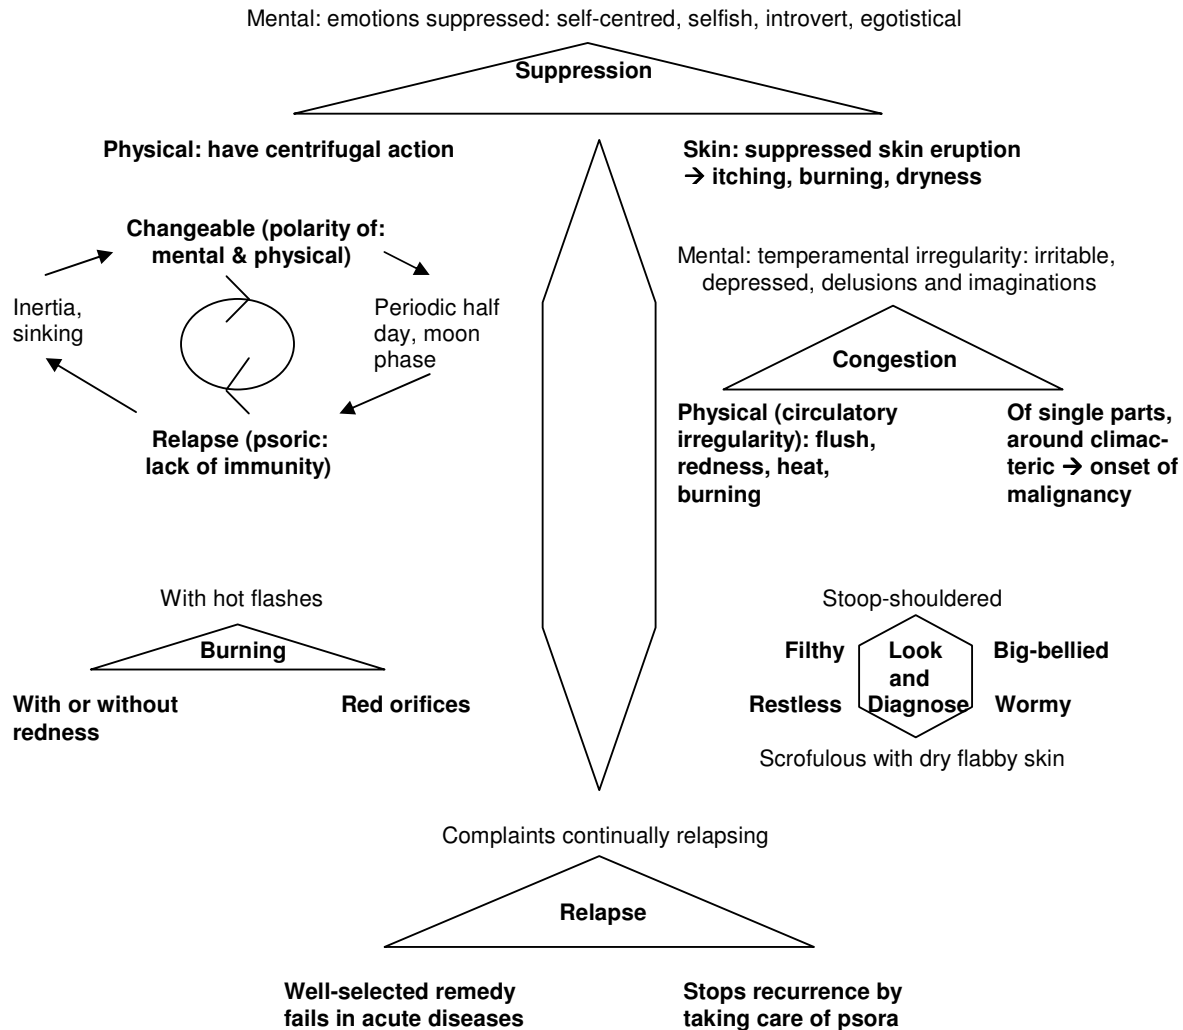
Mental: emotions suppressed: self-centred, selfish, introvert, egotistical

**Suppression**

**Physical: have centrifugal action**

**Skin: suppressed skin eruption → itching, burning, dryness**

**Changeable (polarity of: mental & physical)**

Periodic half day, moon phase

**Relapse (psoric: lack of immunity)**

Inertia, sinking

Mental: temperamental irregularity: irritable, depressed, delusions and imaginations

**Congestion**

**Physical (circulatory irregularity): flush, redness, heat, burning**

**Of single parts, around climacteric → onset of malignancy**

With hot flashes

**Burning**

**With or without redness**

**Red orifices**

Stoop-shouldered

**Filthy**

**Look and Diagnose**

**Big-bellied**

**Restless**

**Wormy**

Scrofulous with dry flabby skin

Complaints continually relapsing

**Relapse**

**Well-selected remedy fails in acute diseases**

**Stops recurrence by taking care of psora**